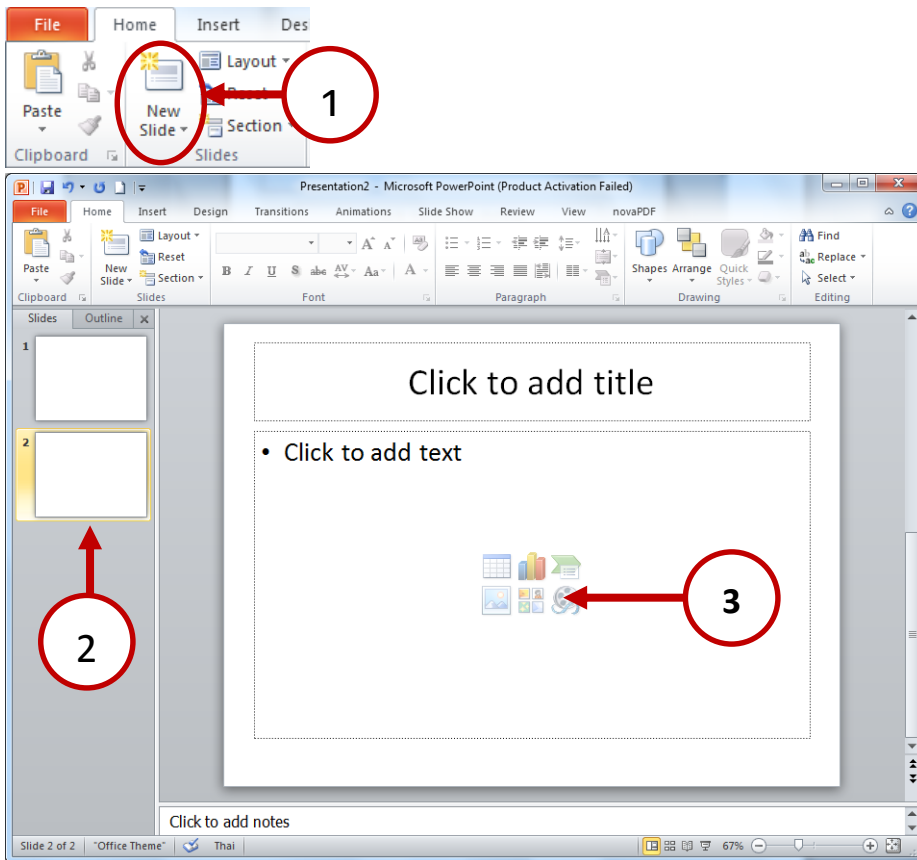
File
Home
Insert
Des
Paste
Clipboard
New Slide
Layout
Reset
Section
Slides
1

Presentation2 - Microsoft PowerPoint (Product Activation Failed)
File
Home
Insert
Design
Transitions
Animations
Slide Show
Review
View
novaPDF
Paste
Clipboard
New Slide
Layout
Reset
Section
Slides
Font
Paragraph
Shapes
Arrange
Quick Styles
Drawing
Find
Replace
Select
Editing
Slides
Outline
1
2
Click to add title
• Click to add text
2
3
Click to add notes
Slide 2 of 2
"Office Theme"
Thai
67%